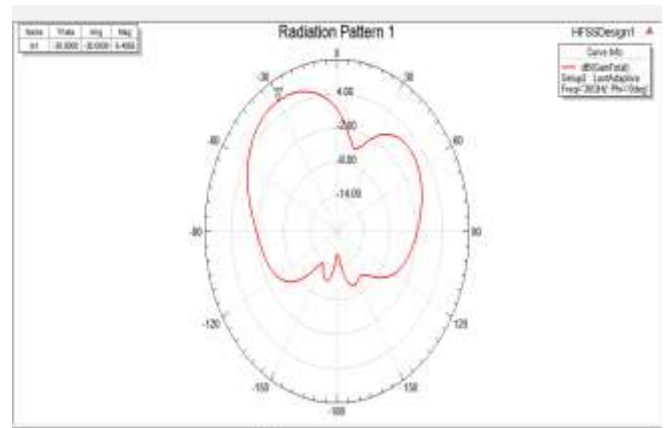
| Name | Theta | Ang | Mag |
|---|---|---|---|
| m1 | -30.0000 | -30.0000 | 6.4692 |

Radiation Pattern 1

HFSSDesign1

Curve Info
dB(GainTotal)
Setup1 : LastAdaptive
Freq='28GHz' Phi='0deg'

0
-30
30
-60
60
-90
90
-120
120
-150
150
-180

4.00
-2.00
-8.00
-14.00

m1